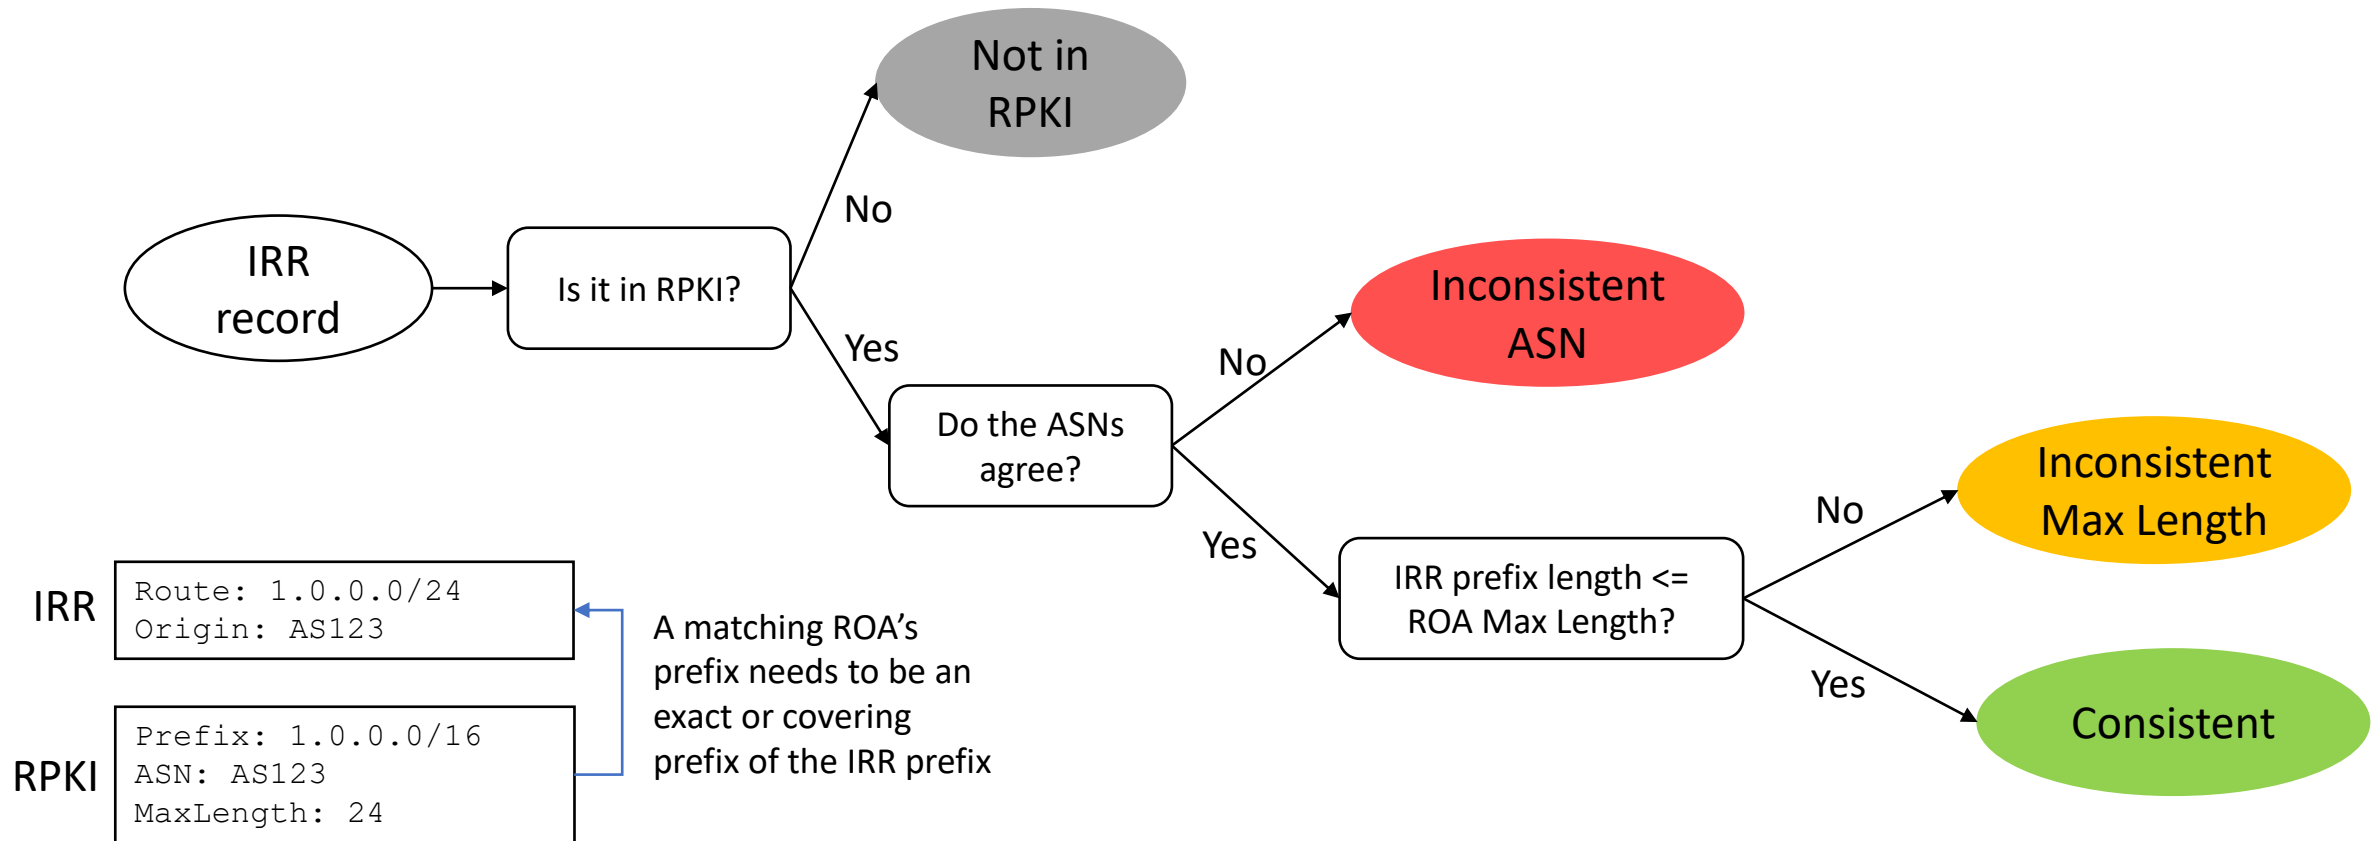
IRR record

Is it in RPKI?

No

Not in RPKI

Yes

Do the ASNs agree?

No

Inconsistent ASN

Yes

IRR prefix length <= ROA Max Length?

No

Inconsistent Max Length

Yes

Consistent

IRR
Route: 1.0.0.0/24
Origin: AS123

RPKI
Prefix: 1.0.0.0/16
ASN: AS123
MaxLength: 24

A matching ROA's prefix needs to be an exact or covering prefix of the IRR prefix